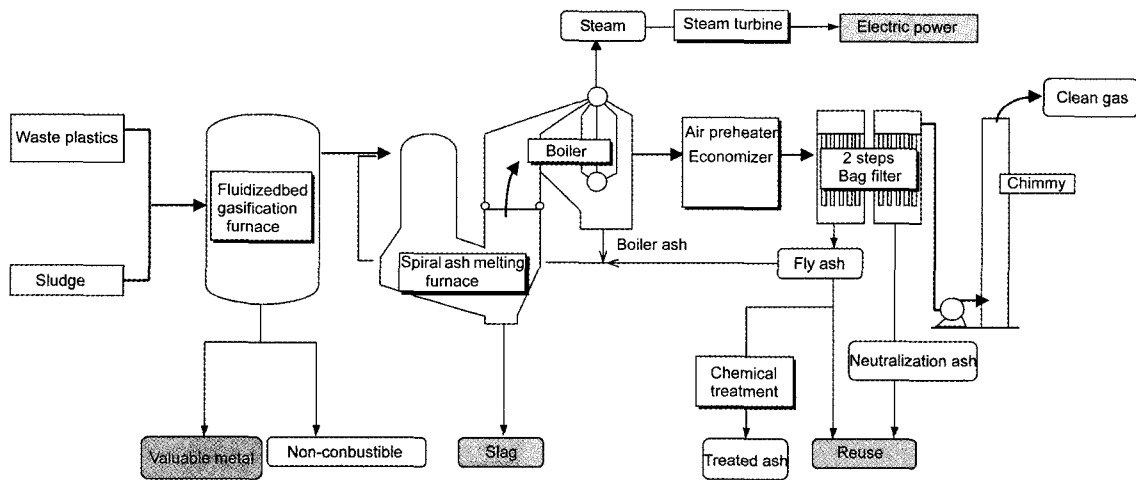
Steam

Steam turbine

Electric power

Clean gas

Waste plastics

Fluidizedbed gasification furnace

Boiler

Air preheater Economizer

2 steps Bag filter

Chimmy

Boiler ash

Sludge

Spiral ash melting furnace

Fly ash

Chemical treatment

Neutralization ash

Valuable metal

Non-conbustible

Slag

Treated ash

Reuse